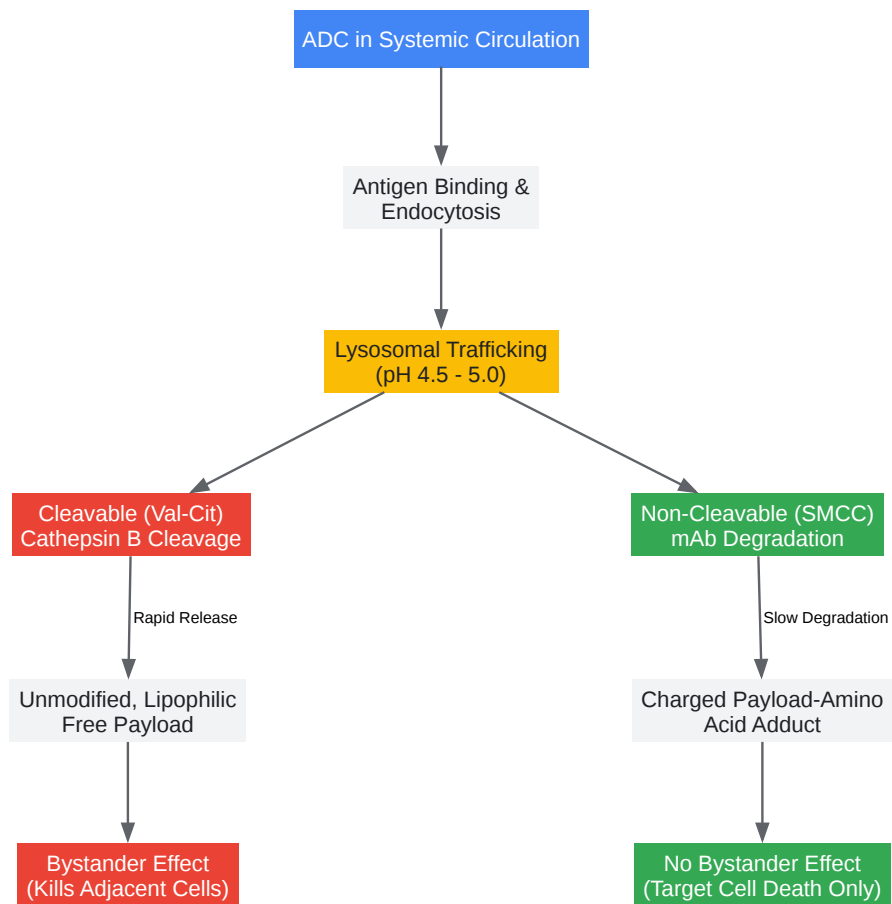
ADC in Systemic Circulation

Antigen Binding & Endocytosis

Lysosomal Trafficking (pH 4.5 - 5.0)

Cleavable (Val-Cit) Cathepsin B Cleavage

Rapid Release

Unmodified, Lipophilic Free Payload

Bystander Effect (Kills Adjacent Cells)

Non-Cleavable (SMCC) mAb Degradation

Slow Degradation

Charged Payload-Amino Acid Adduct

No Bystander Effect (Target Cell Death Only)